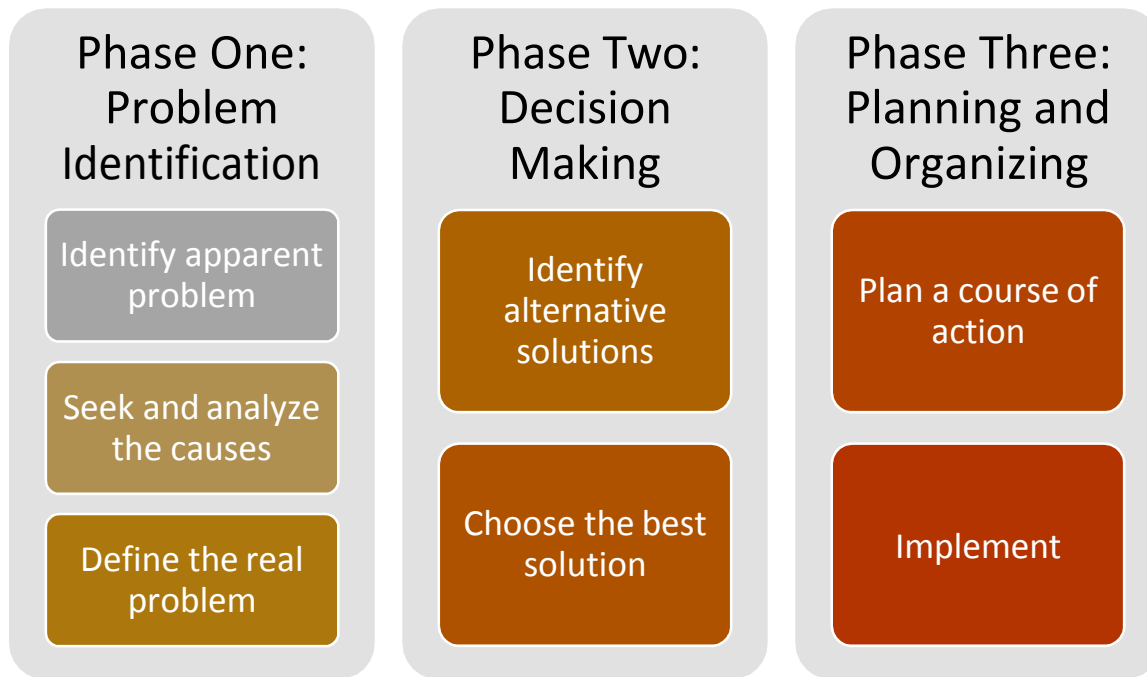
Phase One: Problem Identification

Identify apparent problem

Seek and analyze the causes

Define the real problem

Phase Two: Decision Making

Identify alternative solutions

Choose the best solution

Phase Three: Planning and Organizing

Plan a course of action

Implement